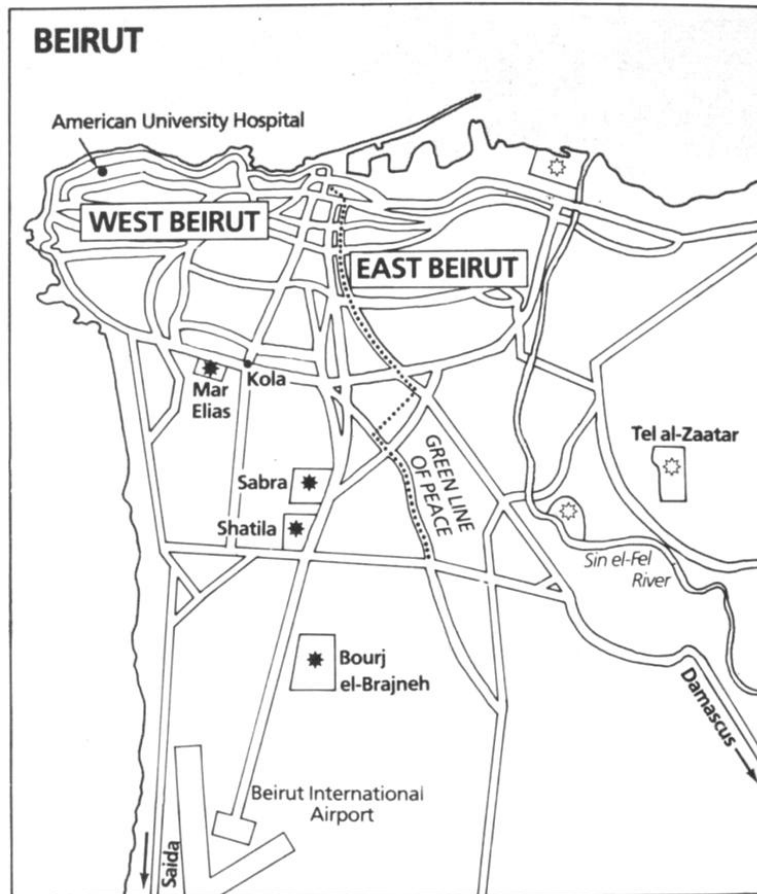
BEIRUT

American University Hospital

WEST BEIRUT

EAST BEIRUT

Mar Elias

Kola

Tel al-Zaatar

GREEN LINE OF PEACE

Sabra

Shatila

Sin el-Fel River

Bourj el-Brajneh

Damascus

Beirut International Airport

Saida